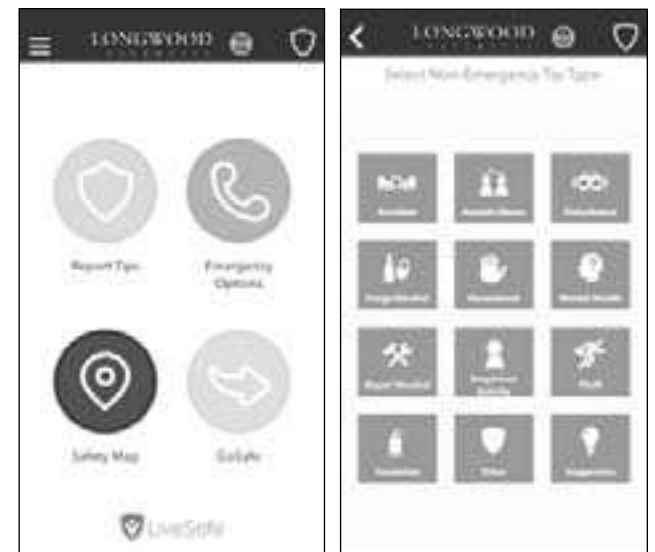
LONGWOOD

Report Tips

Emergency Options

Safety Map

GoSafe

LiveSafe

LONGWOOD

Select Non-Emergency Tip Type:

Accident

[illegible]

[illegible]

Drugs/Alcohol

Harassment

Mental Health

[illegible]

Suspicious Activity

Theft

Vandalism

Other

Suggestion